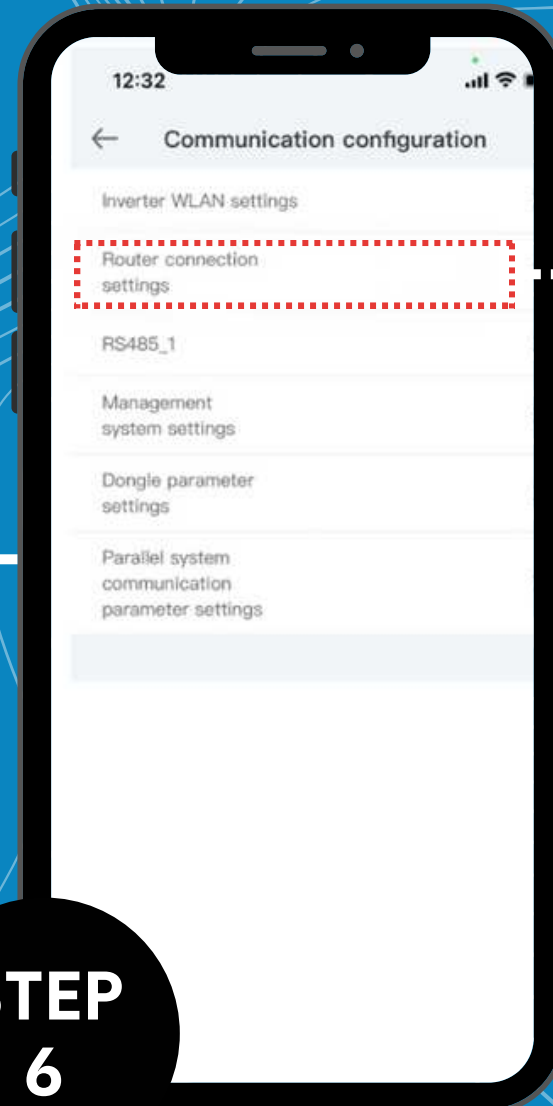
12:32

←

Communication configuration

Inverter WLAN settings

Router connection settings

RS485_1

Management system settings

Dongle parameter settings

Parallel system communication parameter settings

TEP
6